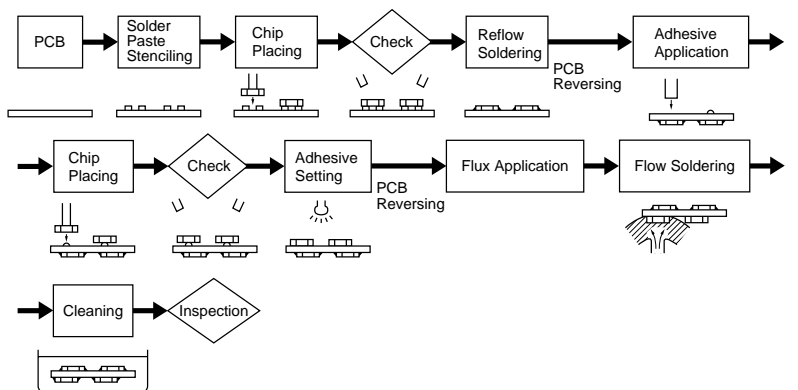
PCB

Solder Paste Stenciling

Chip Placing

Check

Reflow Soldering

PCB Reversing

Adhesive Application

Chip Placing

Check

Adhesive Setting

PCB Reversing

Flux Application

Flow Soldering

Cleaning

Inspection